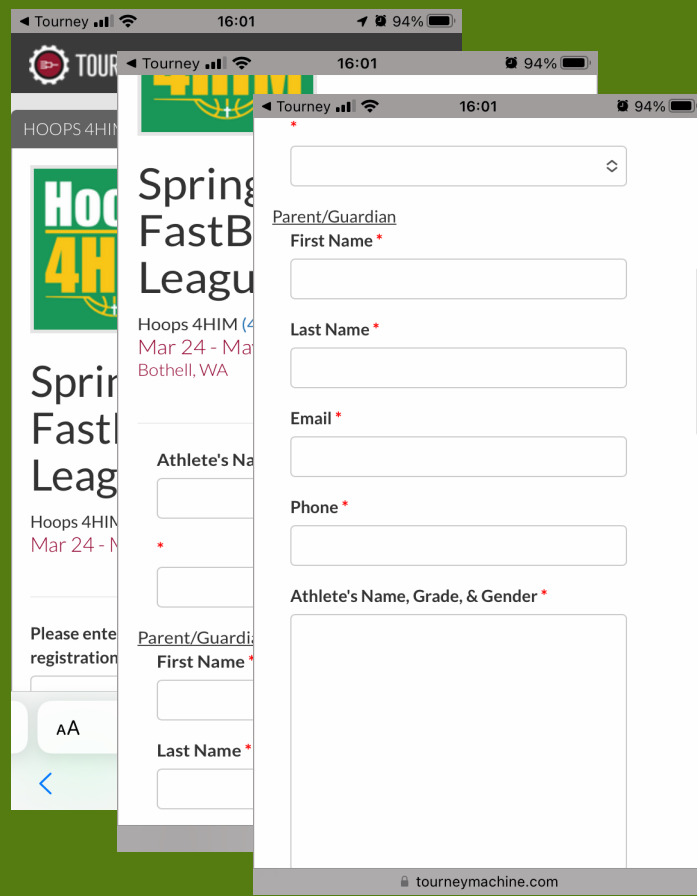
◀ Tourney 16:01 94%
TOUR
HOOPS 4HIM
Hoo 4HI
Sprin Fastl Leag
Hoops 4HIM
Mar 24 - M
Please ente registration
AA
<

◀ Tourney 16:01 94%
4HIM
Spring FastB League
Hoops 4HIM (4
Mar 24 - Ma
Bothell, WA
Athlete's Na
*
Parent/Guardia
First Name *
Last Name *

◀ Tourney 16:01 94%
*
Parent/Guardian
First Name *
Last Name *
Email *
Phone *
Athlete's Name, Grade, & Gender *
tourneymachine.com